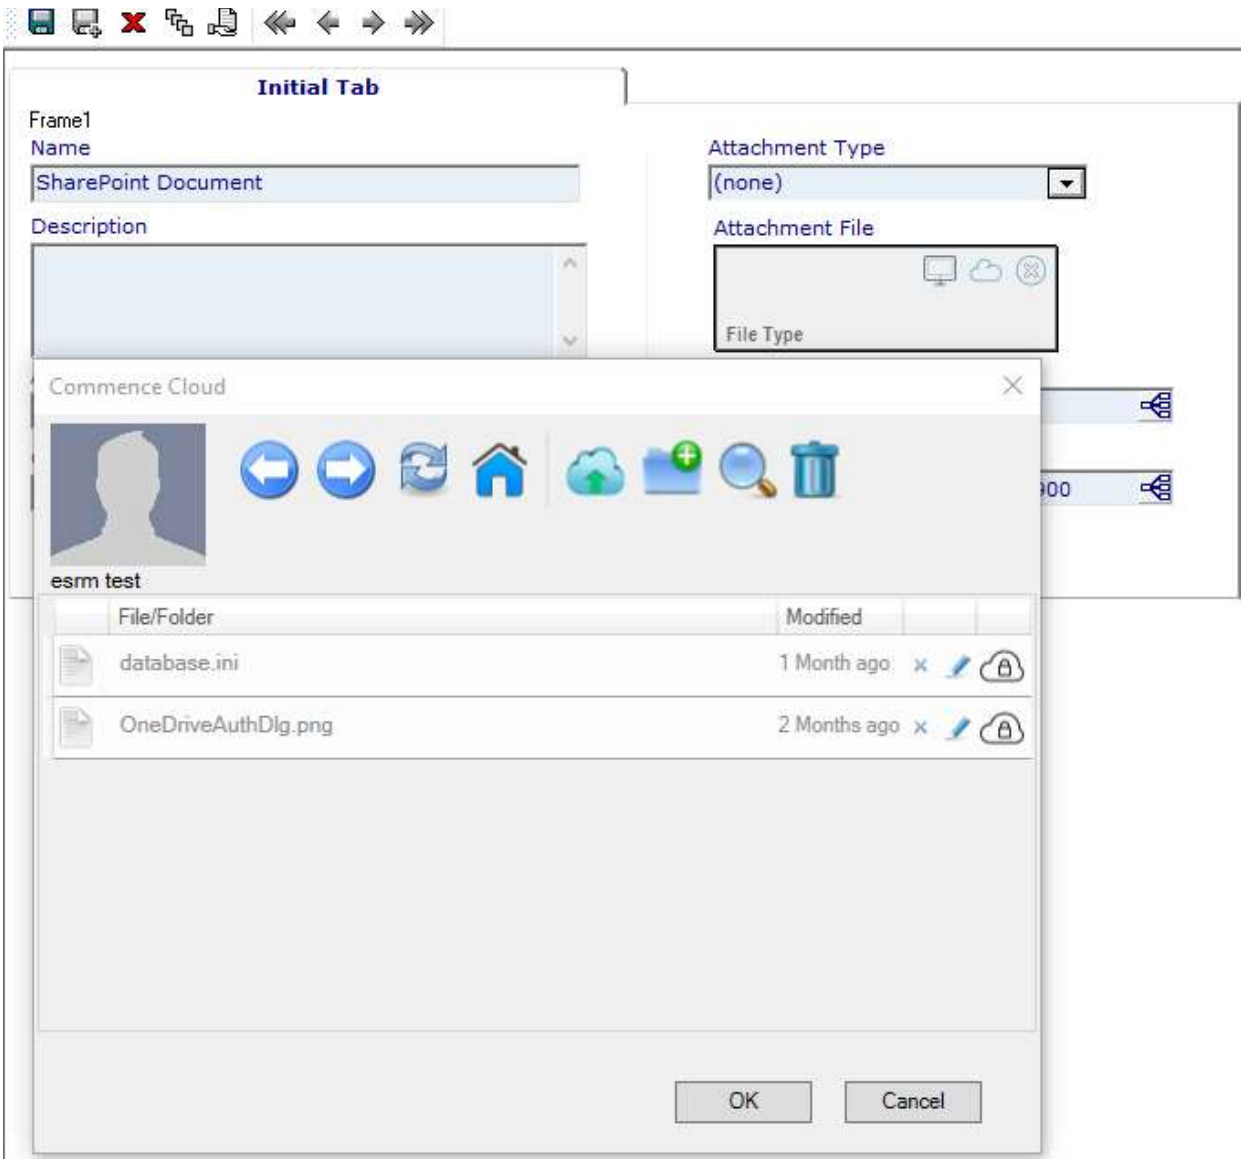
Initial Tab

Frame1

Name

SharePoint Document

Description

Attachment Type

(none)

Attachment File

File Type

00

Commence Cloud

esrm test

| File/Folder | Modified |
|---|---|
| database.ini | 1 Month ago |
| OneDriveAuthDlg.png | 2 Months ago |

OK

Cancel